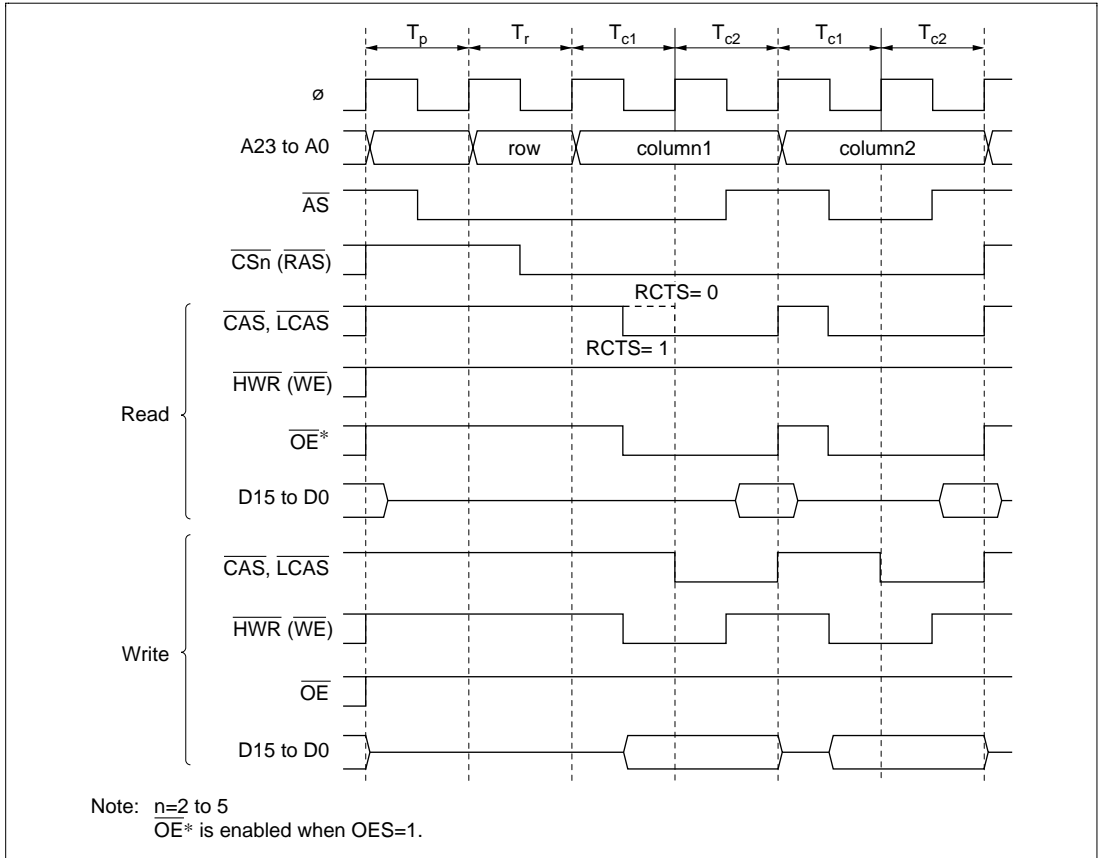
$T_p$ $T_r$ $T_{c1}$ $T_{c2}$ $T_{c1}$ $T_{c2}$

ø

A23 to A0

row

column1

column2

$\overline{AS}$

$\overline{CSn}$ ($\overline{RAS}$)

RCTS= 0

$\overline{CAS}$, $\overline{LCAS}$

RCTS= 1

$\overline{HWR}$ ($\overline{WE}$)

Read

$\overline{OE}$*

D15 to D0

$\overline{CAS}$, $\overline{LCAS}$

$\overline{HWR}$ ($\overline{WE}$)

Write

$\overline{OE}$

D15 to D0

Note: n=2 to 5
$\overline{OE}$* is enabled when OES=1.